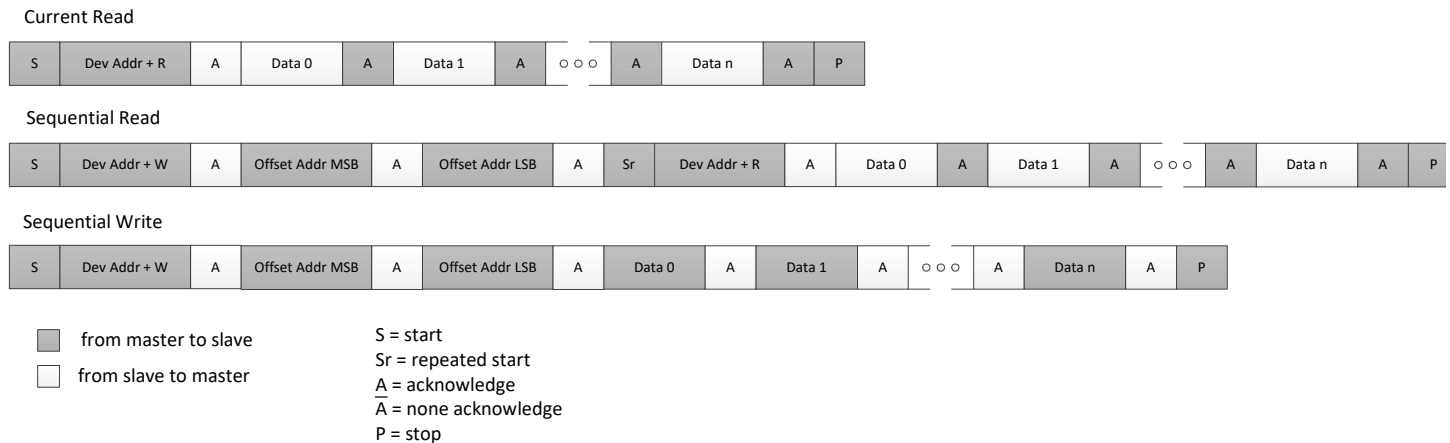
Current Read

| S | Dev Addr + R | A | Data 0 | A | Data 1 | A | ○○○ | A | Data n | A | P |
|---|---|---|---|---|---|---|---|---|---|---|---|

Sequential Read

| S | Dev Addr + W | A | Offset Addr MSB | A | Offset Addr LSB | A | Sr | Dev Addr + R | A | Data 0 | A | Data 1 | A | ○○○ | A | Data n | A | P |
|---|---|---|---|---|---|---|---|---|---|---|---|---|---|---|---|---|---|---|

Sequential Write

| S | Dev Addr + W | A | Offset Addr MSB | A | Offset Addr LSB | A | Data 0 | A | Data 1 | A | ○○○ | A | Data n | A | P |
|---|---|---|---|---|---|---|---|---|---|---|---|---|---|---|---|

from master to slave

from slave to master

S = start
Sr = repeated start
A = acknowledge
$\overline{A}$ = none acknowledge
P = stop